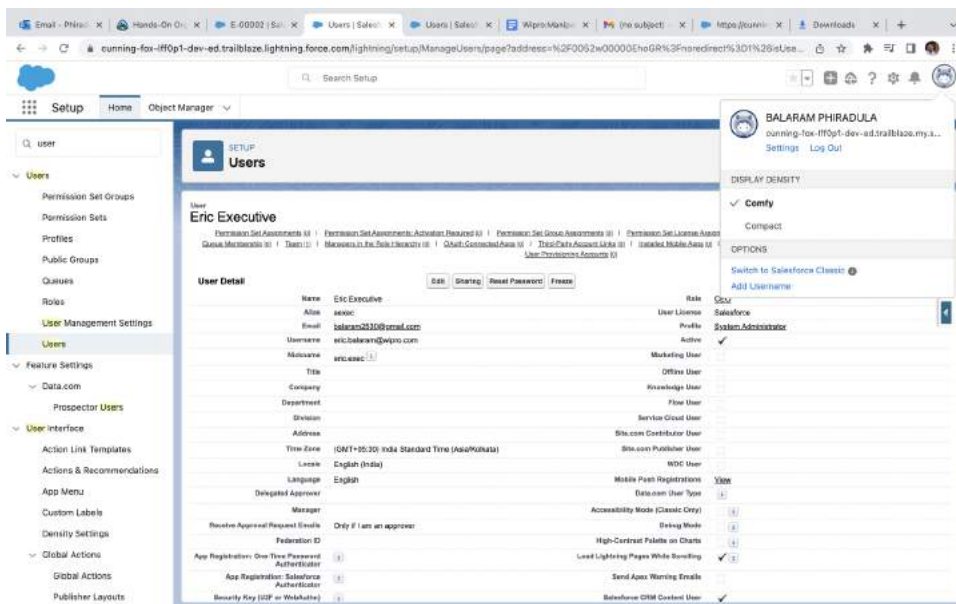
Email - Phirad | Hands-On Or | E-00002 | Sal | Users | Salesf | Users | Salesf | WiproManipal | (no subject) | https://cunnir | Downloads

cunning-fox-lff0p1-dev-ed.trailblaze.lightning.force.com/lightning/setup/ManageUsers/page?address=%2F0052w00000EhoGR%3Fnoredirect%3D1%26isUse...

Search Setup

Setup Home Object Manager

user

Users
Permission Set Groups
Permission Sets
Profiles
Public Groups
Queues
Roles
User Management Settings
Users
Feature Settings
Data.com
Prospector Users
User Interface
Action Link Templates
Actions & Recommendations
App Menu
Custom Labels
Density Settings
Global Actions
Global Actions
Publisher Layouts

SETUP
Users

User
Eric Executive

Permission Set Assignments [0] | Permission Set Assignments: Activation Required [0] | Permission Set Group Assignments [0] | Permission Set License Assig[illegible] | Queue Membership [0] | Team [1] | Managers in the Role Hierarchy [0] | OAuth Connected Apps [0] | Third-Party Account Links [0] | Installed Mobile Apps [0] | User Provisioning Accounts [0]

User Detail
Edit | Sharing | Reset Password | Freeze

| | | | |
|---|---|---|---|
| Name | Eric Executive | Role | Ceo |
| Alias | eexec | User License | Salesforce |
| Email | balaram2530@gmail.com | Profile | System Administrator |
| Username | eric.balaram@wipro.com | Active | ✓ |
| Nickname | eric.exec | Marketing User | |
| Title | | Offline User | |
| Company | | Knowledge User | |
| Department | | Flow User | |
| Division | | Service Cloud User | |
| Address | | Site.com Contributor User | |
| Time Zone | (GMT+05:30) India Standard Time (Asia/Kolkata) | Site.com Publisher User | |
| Locale | English (India) | WDC User | |
| Language | English | Mobile Push Registrations | View |
| Delegated Approver | | Data.com User Type | |
| Manager | | Accessibility Mode (Classic Only) | |
| Receive Approval Request Emails | Only if I am an approver | Debug Mode | |
| Federation ID | | High-Contrast Palette on Charts | |
| App Registration: One-Time Password Authenticator | | Load Lightning Pages While Scrolling | ✓ |
| App Registration: Salesforce Authenticator | | Send Apex Warning Emails | |
| Security Key (U2F or WebAuthn) | | Salesforce CRM Content User | ✓ |

BALARAM PHIRADULA
cunning-fox-lff0p1-dev-ed.trailblaze.my.s...
Settings Log Out

DISPLAY DENSITY
✓ Comfy
Compact

OPTIONS
Switch to Salesforce Classic
Add Username